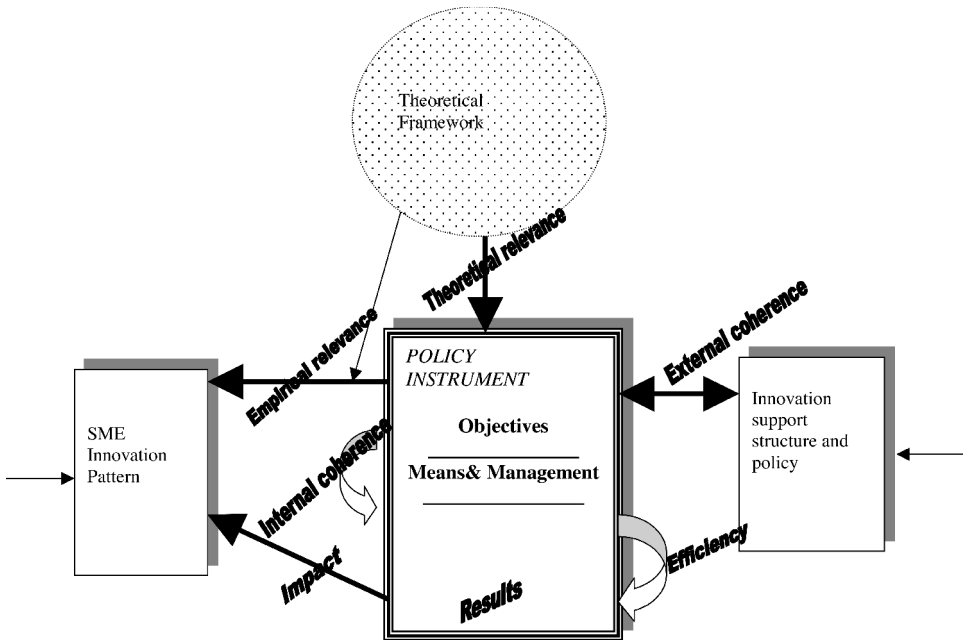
Theoretical Framework

Theoretical relevance

External coherence

Empirical relevance

POLICY INSTRUMENT

Objectives

Means& Management

Innovation support structure and policy

SME Innovation Pattern

Internal coherence

Efficiency

Impact

Results